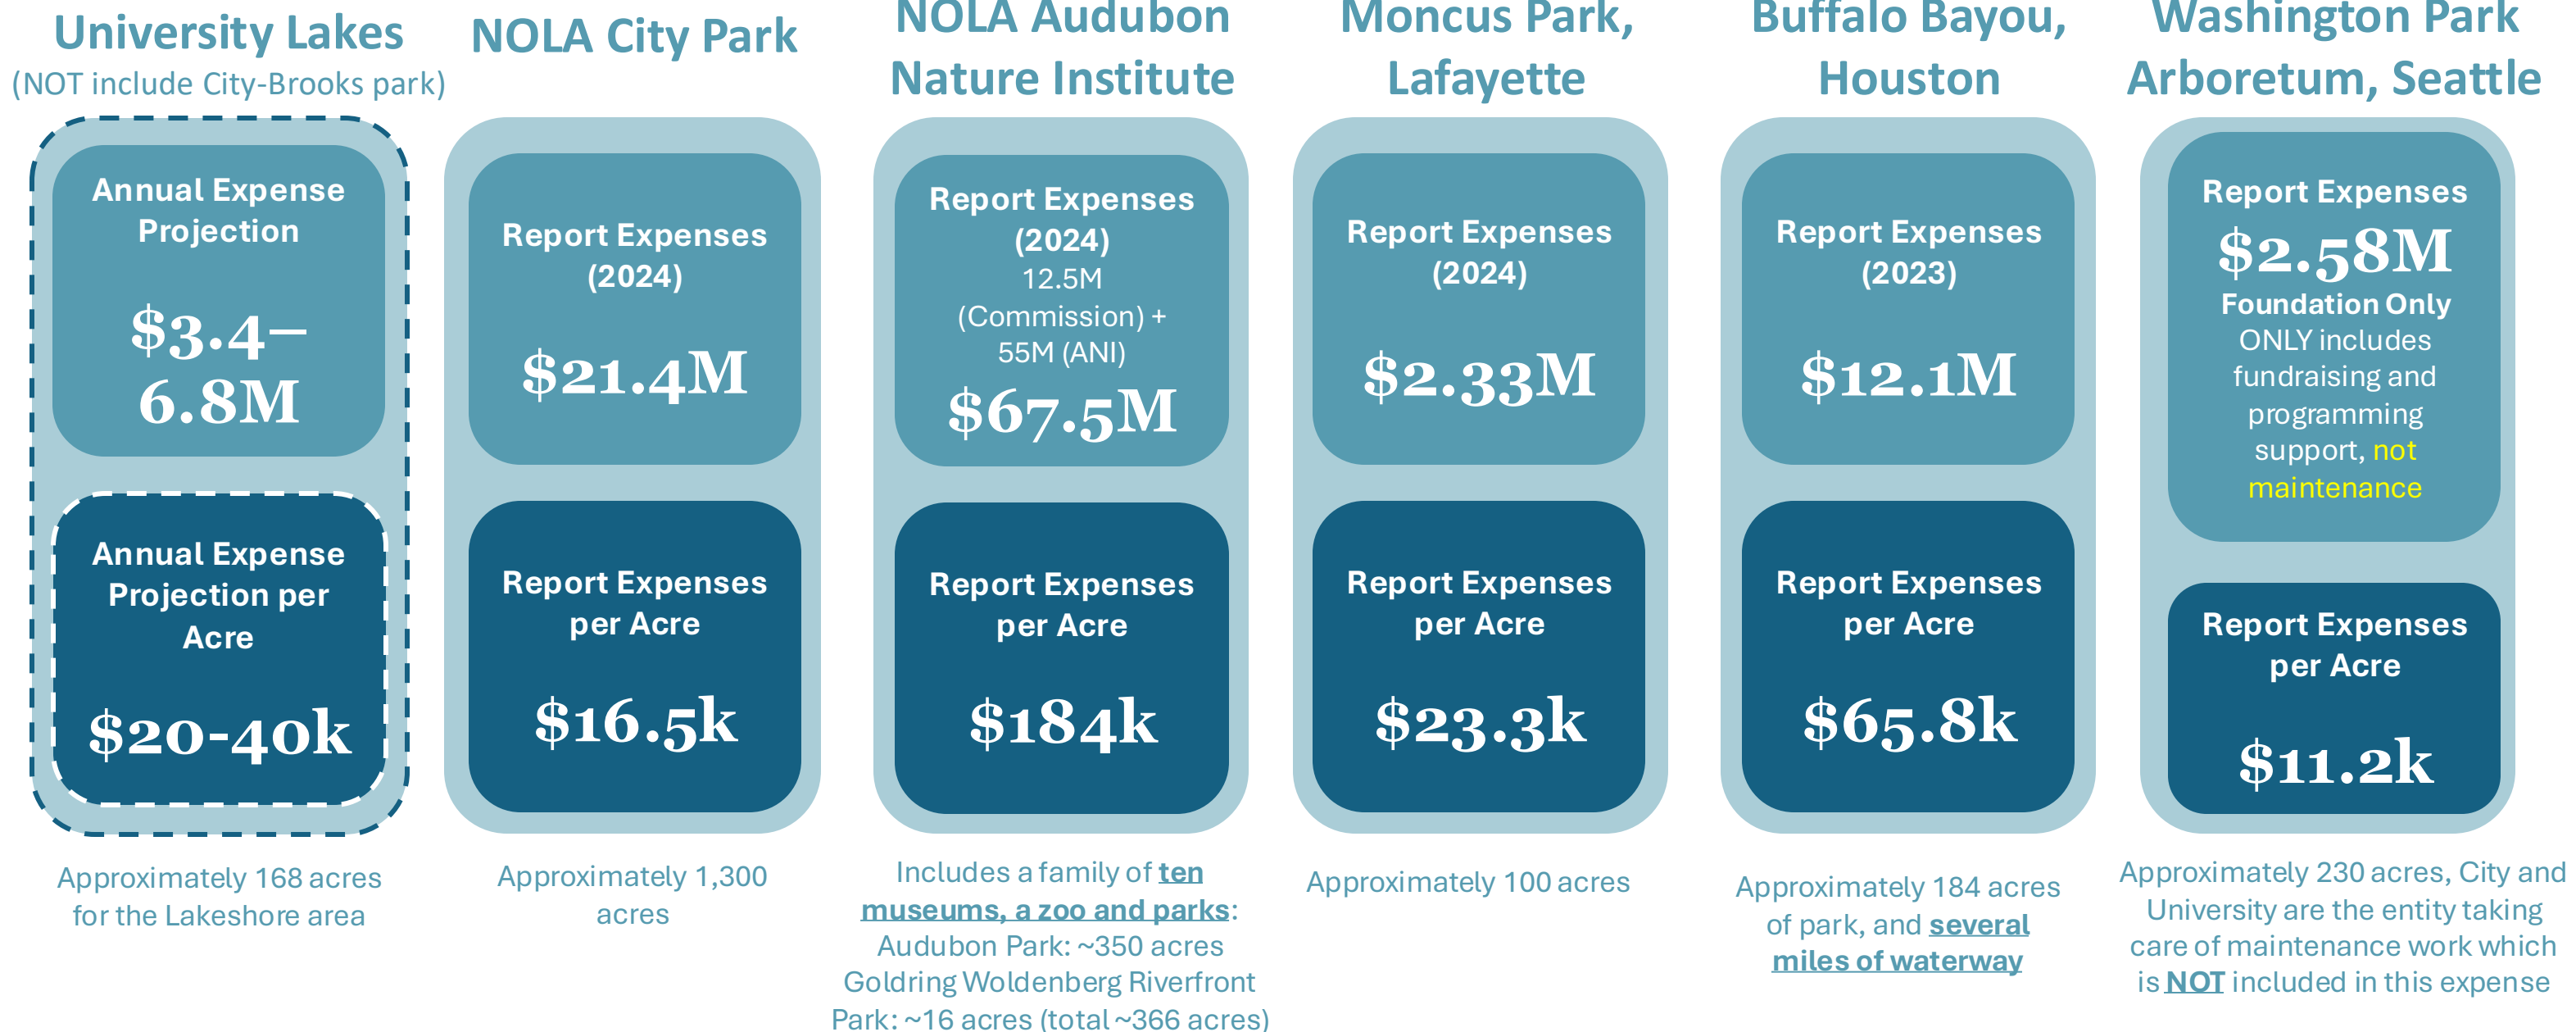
University Lakes
(NOT include City-Brooks park)

Annual Expense Projection

$3.4–6.8M

Annual Expense Projection per Acre

$20-40k

Approximately 168 acres for the Lakeshore area

NOLA City Park

Report Expenses (2024)

$21.4M

Report Expenses per Acre

$16.5k

Approximately 1,300 acres

NOLA Audubon Nature Institute

Report Expenses (2024)
12.5M (Commission) + 55M (ANI)

$67.5M

Report Expenses per Acre

$184k

Includes a family of ten museums, a zoo and parks: Audubon Park: ~350 acres Goldring Woldenberg Riverfront Park: ~16 acres (total ~366 acres)

Moncus Park, Lafayette

Report Expenses (2024)

$2.33M

Report Expenses per Acre

$23.3k

Approximately 100 acres

Buffalo Bayou, Houston

Report Expenses (2023)

$12.1M

Report Expenses per Acre

$65.8k

Approximately 184 acres of park, and several miles of waterway

Washington Park Arboretum, Seattle

Report Expenses
$2.58M
Foundation Only
ONLY includes fundraising and programming support, not maintenance

Report Expenses per Acre

$11.2k

Approximately 230 acres, City and University are the entity taking care of maintenance work which is NOT included in this expense